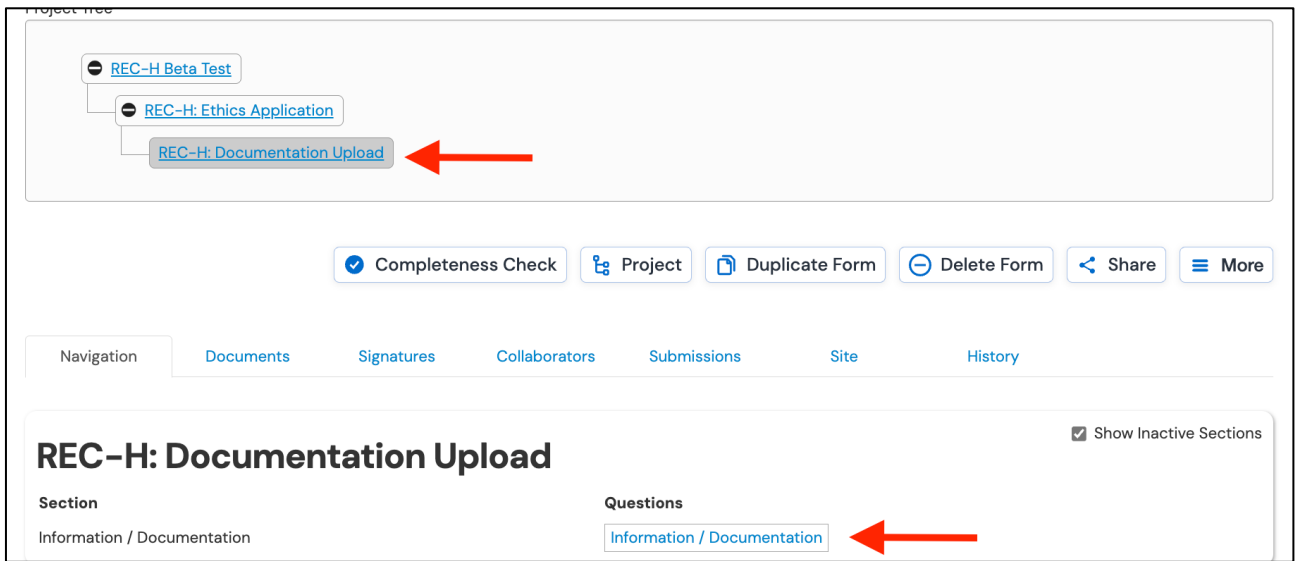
Project Tree

REC-H Beta Test
REC-H: Ethics Application
REC-H: Documentation Upload

Completeness Check
Project
Duplicate Form
Delete Form
Share
More

Navigation
Documents
Signatures
Collaborators
Submissions
Site
History

Show Inactive Sections

REC-H: Documentation Upload

| Section | Questions |
|---|---|
| Information / Documentation | Information / Documentation |